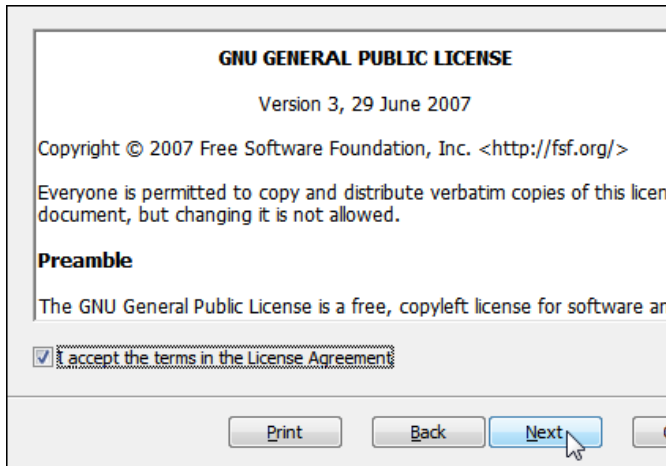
GNU GENERAL PUBLIC LICENSE

Version 3, 29 June 2007

Copyright © 2007 Free Software Foundation, Inc. <http://fsf.org/>

Everyone is permitted to copy and distribute verbatim copies of this licen
document, but changing it is not allowed.

Preamble

The GNU General Public License is a free, copyleft license for software ar

I accept the terms in the License Agreement

Print

Back

Next